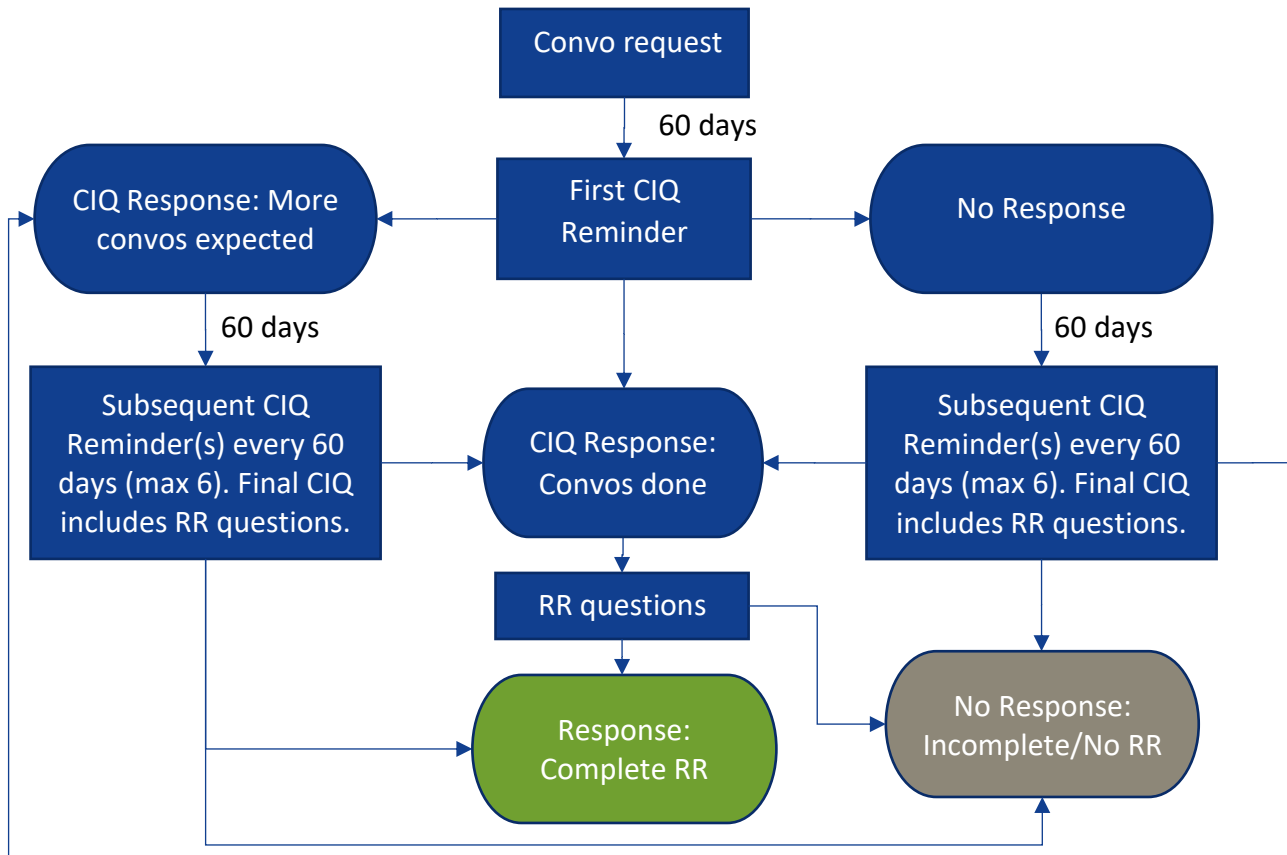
Convo request

60 days

CIQ Response: More convos expected

First CIQ Reminder

No Response

60 days

60 days

Subsequent CIQ Reminder(s) every 60 days (max 6). Final CIQ includes RR questions.

CIQ Response: Convos done

Subsequent CIQ Reminder(s) every 60 days (max 6). Final CIQ includes RR questions.

RR questions

Response: Complete RR

No Response: Incomplete/No RR